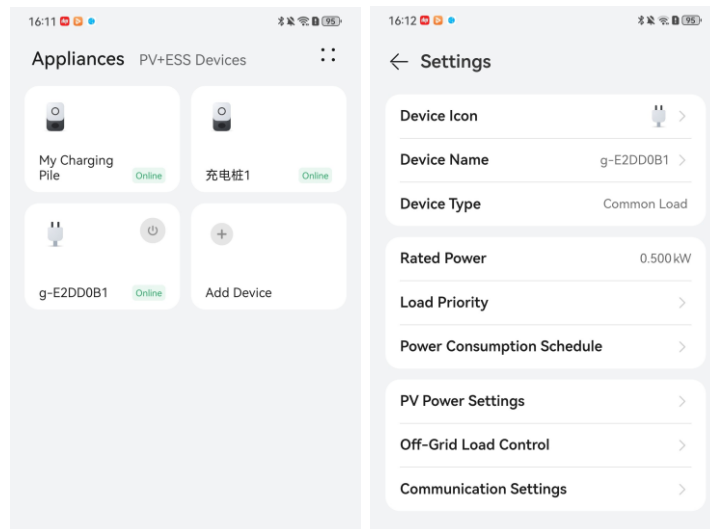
16:11 95

Appliances PV+ESS Devices

My Charging Pile Online

充电桩1 Online

g-E2DD0B1 Online

Add Device

16:12 95

Settings

Device Icon

Device Name g-E2DD0B1

Device Type Common Load

Rated Power 0.500 kW

Load Priority

Power Consumption Schedule

PV Power Settings

Off-Grid Load Control

Communication Settings